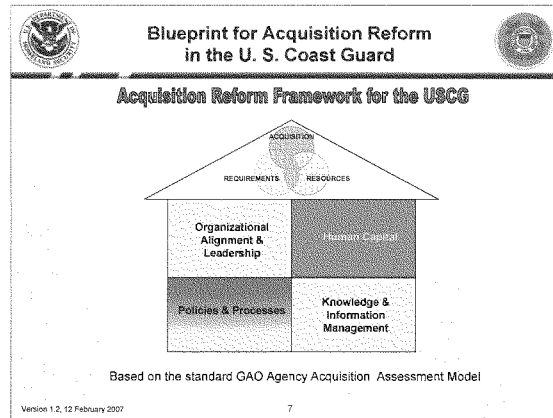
Blueprint for Acquisition Reform in the U. S. Coast Guard

Acquisition Reform Framework for the USCG

ACQUISITION

REQUIREMENTS

RESOURCES

Organizational Alignment & Leadership

Human Capital

Policies & Processes

Knowledge & Information Management

Based on the standard GAO Agency Acquisition Assessment Model

Version 1.2, 12 February 2007

7